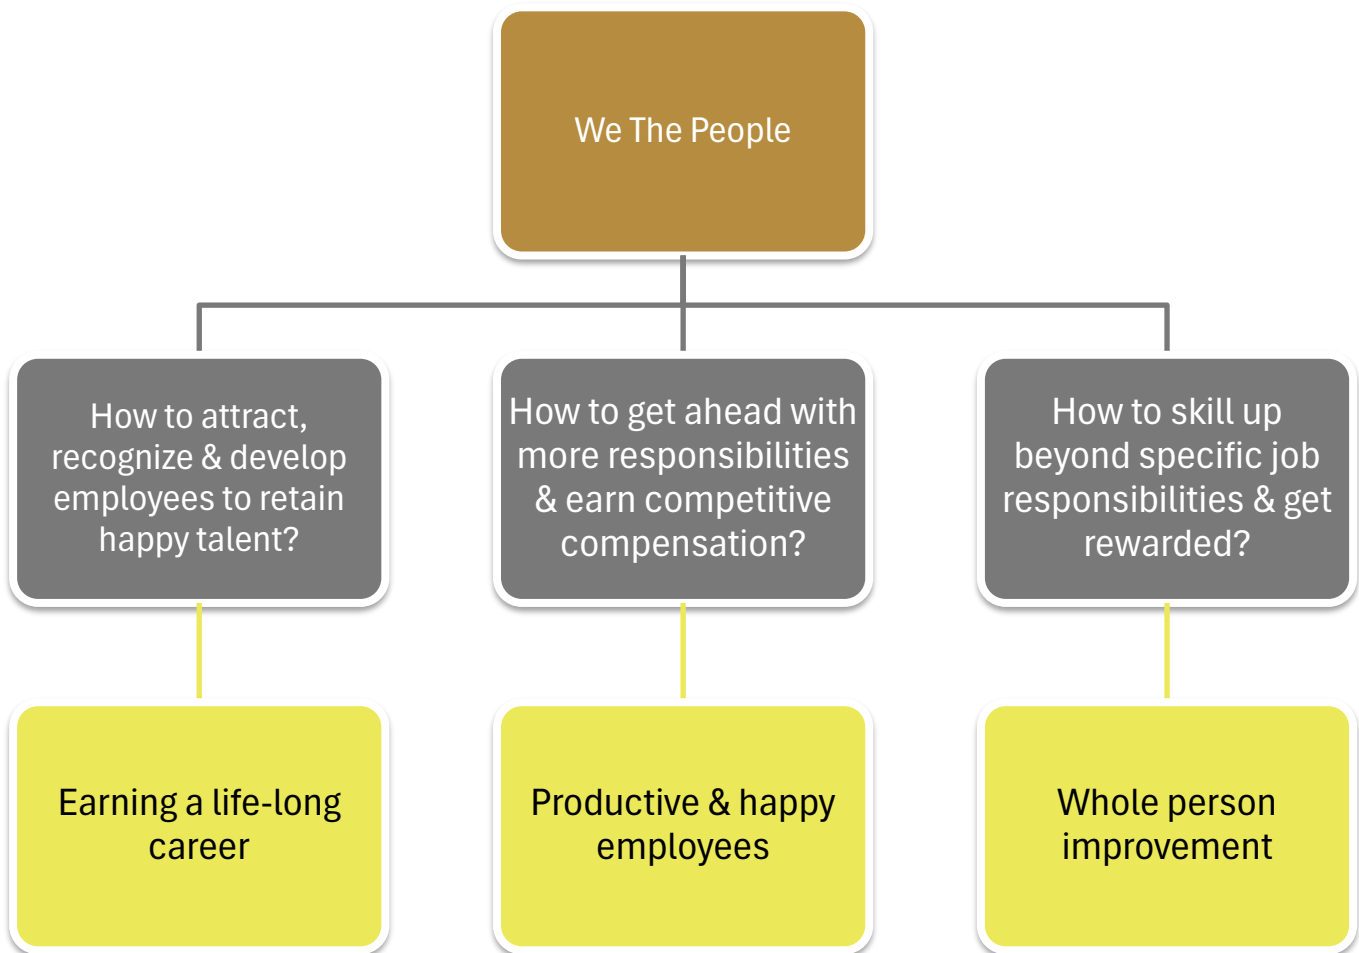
We The People

How to attract, recognize & develop employees to retain happy talent?

How to get ahead with more responsibilities & earn competitive compensation?

How to skill up beyond specific job responsibilities & get rewarded?

Earning a life-long career

Productive & happy employees

Whole person improvement